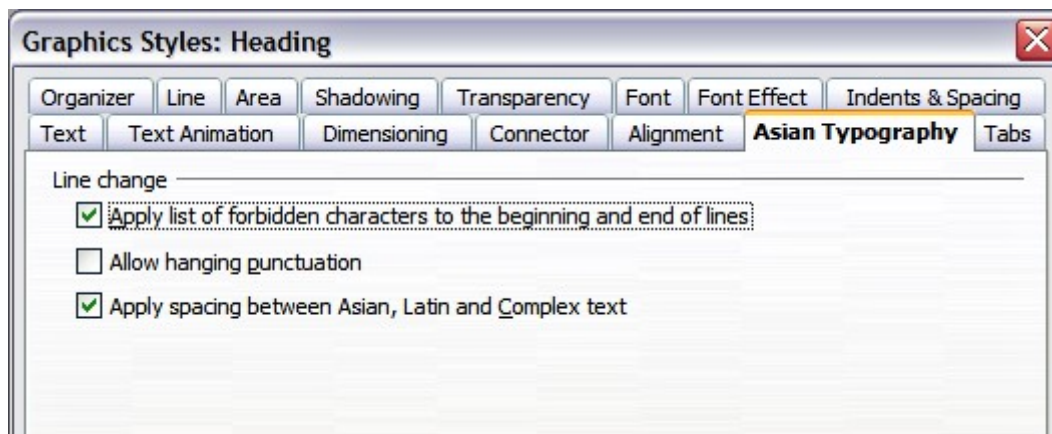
Graphics Styles: Heading

Organizer | Line | Area | Shadowing | Transparency | Font | Font Effect | Indents & Spacing
Text | Text Animation | Dimensioning | Connector | Alignment | Asian Typography | Tabs

Line change

Apply list of forbidden characters to the beginning and end of lines

Allow hanging punctuation

Apply spacing between Asian, Latin and Complex text